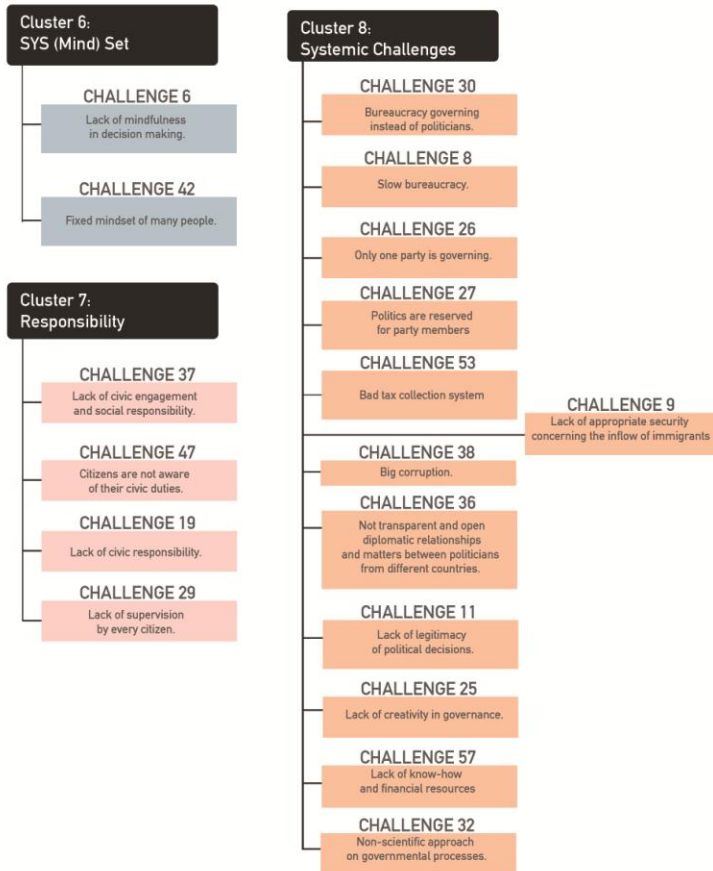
Cluster 6:
SYS (Mind) Set

CHALLENGE 6
Lack of mindfulness in decision making.

CHALLENGE 42
Fixed mindset of many people.

Cluster 7:
Responsibility

CHALLENGE 37
Lack of civic engagement and social responsibility.

CHALLENGE 47
Citizens are not aware of their civic duties.

CHALLENGE 19
Lack of civic responsibility.

CHALLENGE 29
Lack of supervision by every citizen.

Cluster 8:
Systemic Challenges

CHALLENGE 30
Bureaucracy governing instead of politicians.

CHALLENGE 8
Slow bureaucracy.

CHALLENGE 26
Only one party is governing.

CHALLENGE 27
Politics are reserved for party members

CHALLENGE 53
Bad tax collection system

CHALLENGE 9
Lack of appropriate security concerning the inflow of immigrants

CHALLENGE 38
Big corruption.

CHALLENGE 36
Not transparent and open diplomatic relationships and matters between politicians from different countries.

CHALLENGE 11
Lack of legitimacy of political decisions.

CHALLENGE 25
Lack of creativity in governance.

CHALLENGE 57
Lack of know-how and financial resources

CHALLENGE 32
Non-scientific approach on governmental processes.